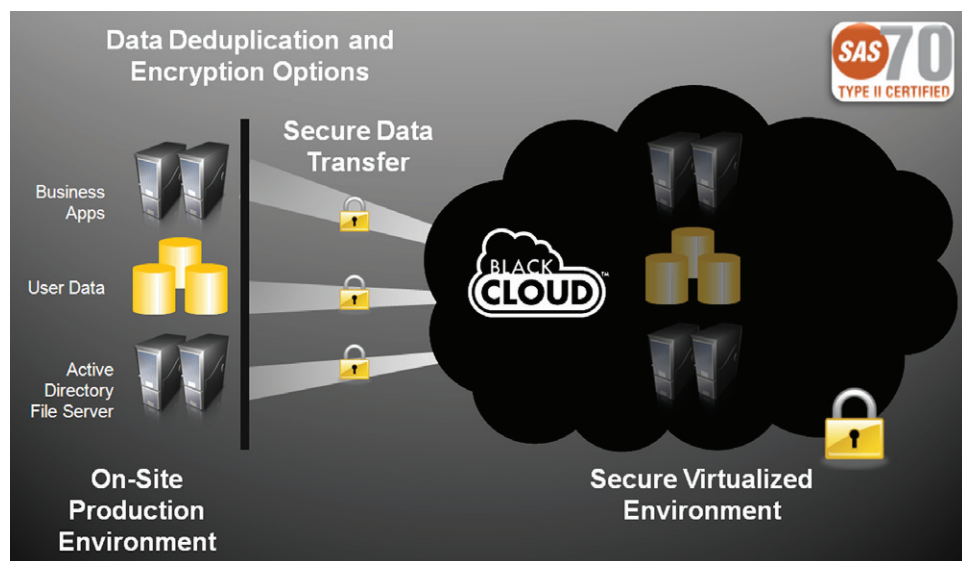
Data Deduplication and Encryption Options

SAS 70 TYPE II CERTIFIED

Secure Data Transfer

Business Apps

User Data

Active Directory File Server

BLACK CLOUD™

On-Site Production Environment

Secure Virtualized Environment